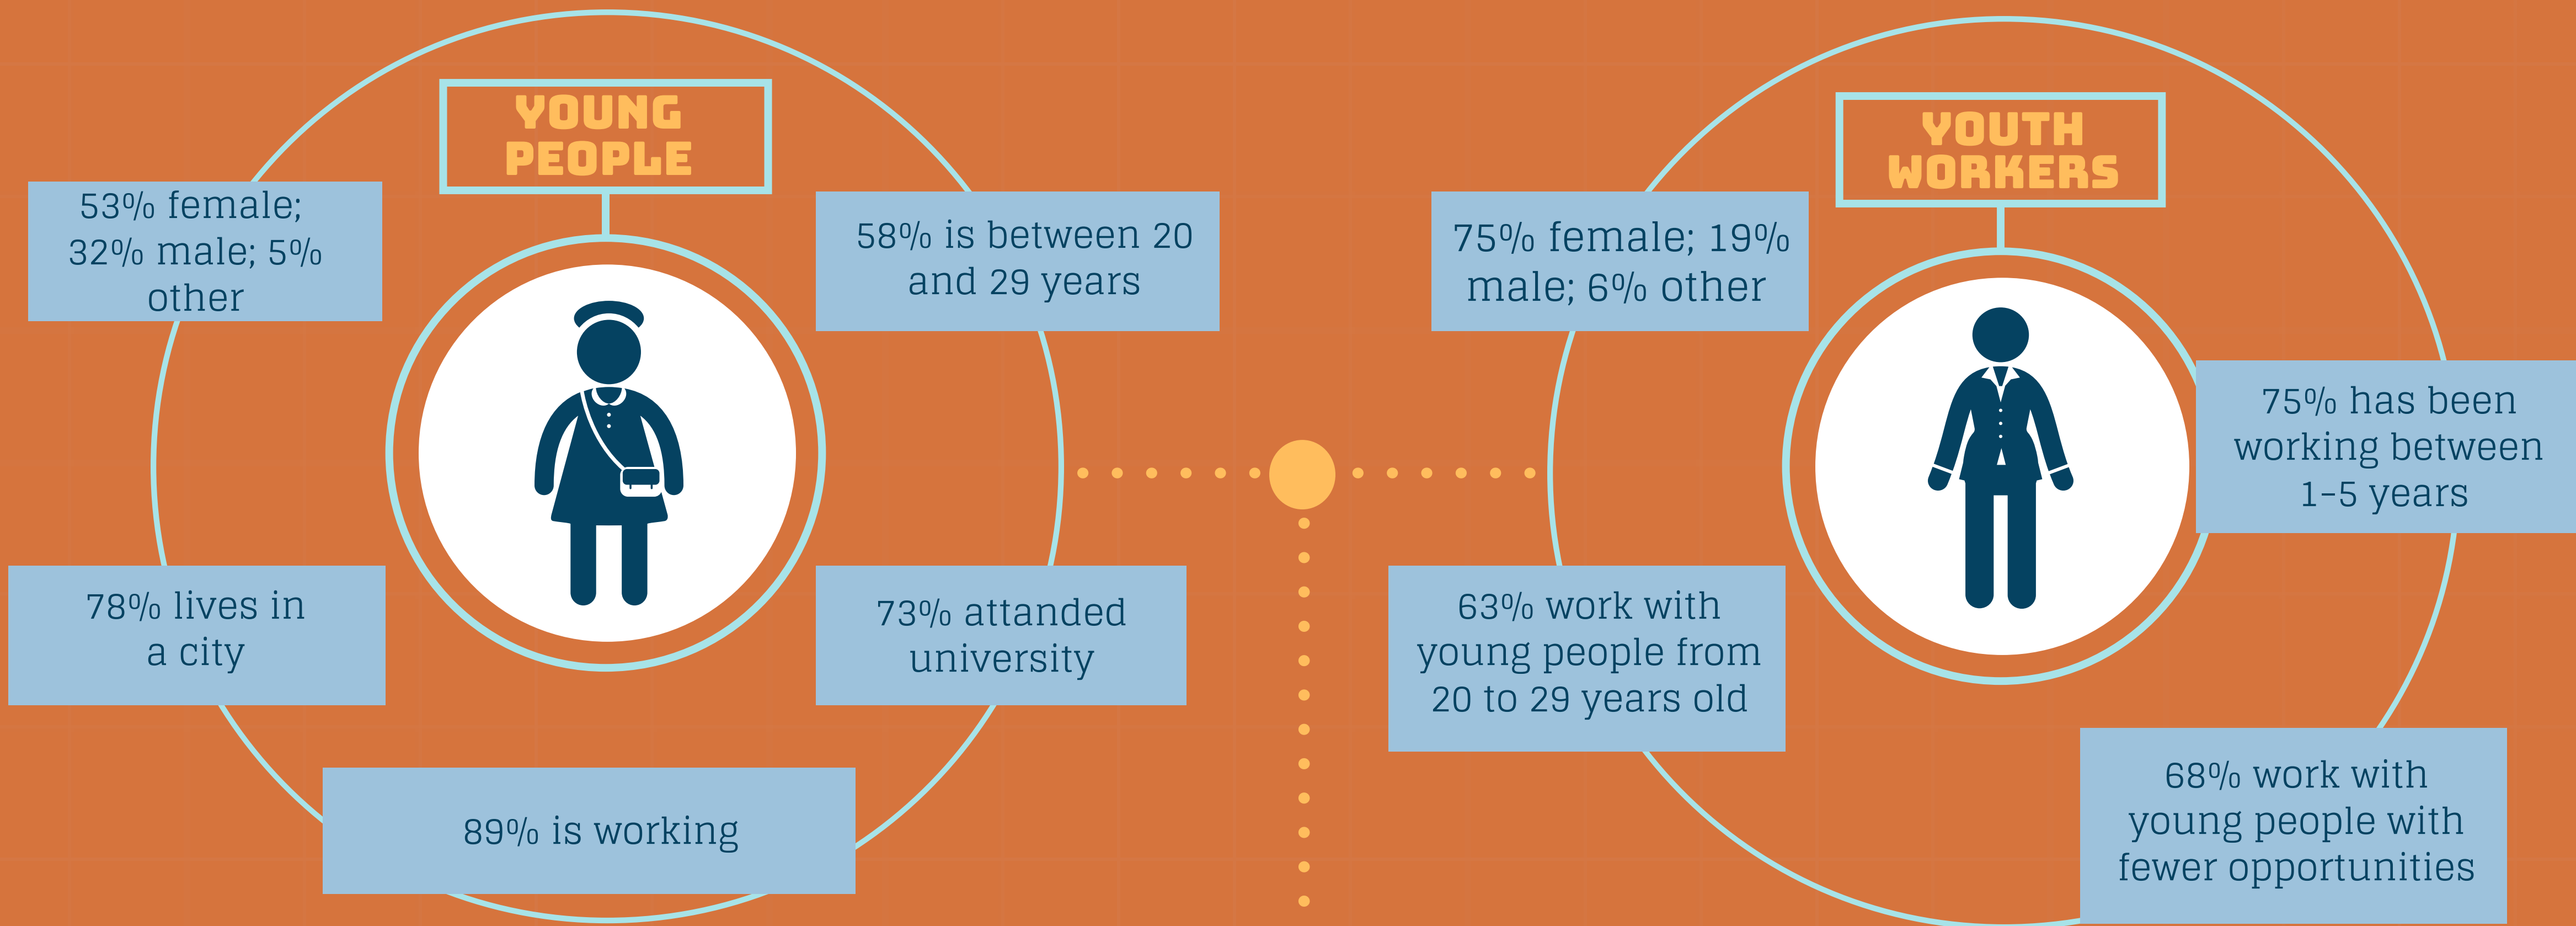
YOUNG PEOPLE

53% female; 32% male; 5% other

58% is between 20 and 29 years

78% lives in a city

73% attanded university

89% is working

YOUTH WORKERS

75% female; 19% male; 6% other

75% has been working between 1-5 years

63% work with young people from 20 to 29 years old

68% work with young people with fewer opportunities